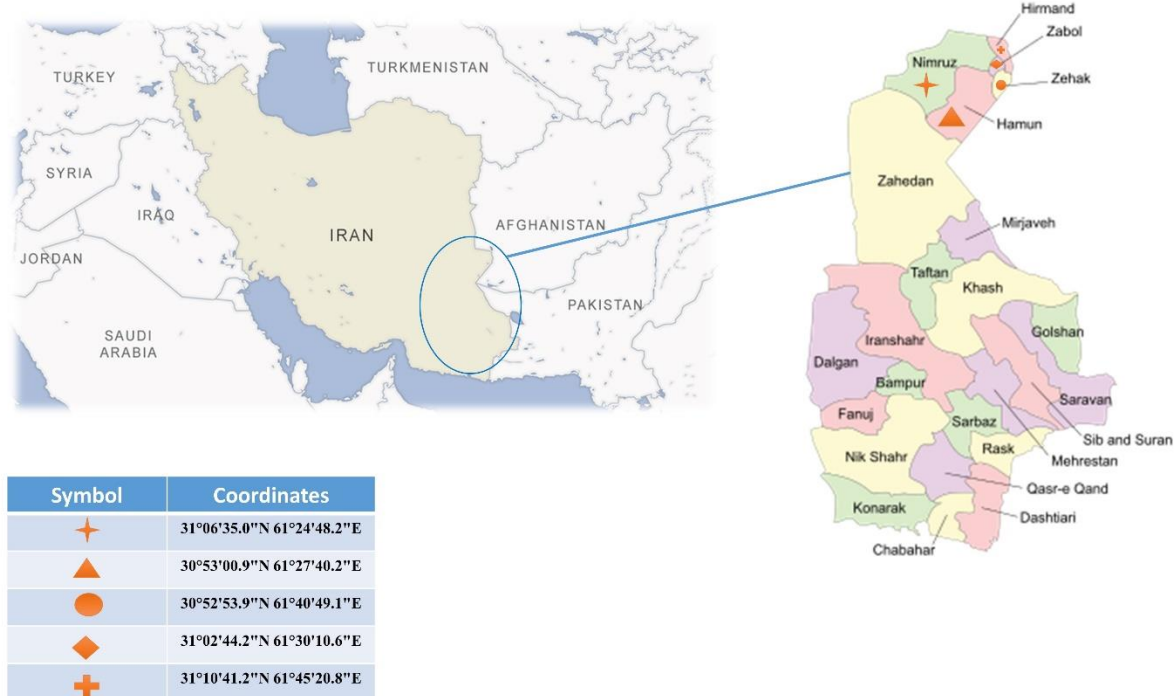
TURKEY
TURKMENISTAN
SYRIA
IRAQ
IRAN
AFGHANISTAN
JORDAN
PAKISTAN
SAUDI ARABIA

Hirmand
Zabol
Nimruz
Zehak
Hamun
Zahedan
Mirjaveh
Taftan
Khash
Golshan
Iranshahr
Dalgan
Bampur
Saravan
Fanuj
Sarbaz
Sib and Suran
Rask
Mehrestan
Nik Shahr
Qasr-e Qand
Konarak
Dashtiari
Chabahar

| Symbol | Coordinates |
|---|---|
| ✦ | 31°06'35.0"N 61°24'48.2"E |
| ▲ | 30°53'00.9"N 61°27'40.2"E |
| ● | 30°52'53.9"N 61°40'49.1"E |
| ◆ | 31°02'44.2"N 61°30'10.6"E |
| ✚ | 31°10'41.2"N 61°45'20.8"E |